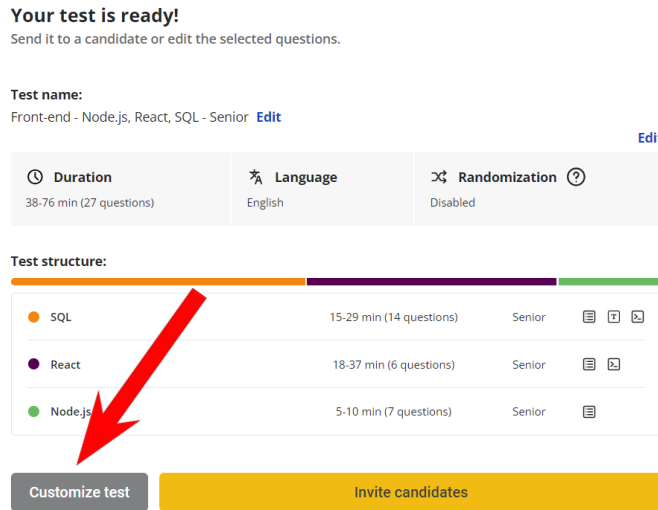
Your test is ready!
Send it to a candidate or edit the selected questions.

Test name:
Front-end - Node.js, React, SQL - Senior Edit

Edi

Duration
38-76 min (27 questions)

Language
English

Randomization
Disabled

Test structure:

| | | |
|---|---|---|
| SQL | 15-29 min (14 questions) | Senior |
| React | 18-37 min (6 questions) | Senior |
| Node.js | 5-10 min (7 questions) | Senior |

Customize test

Invite candidates